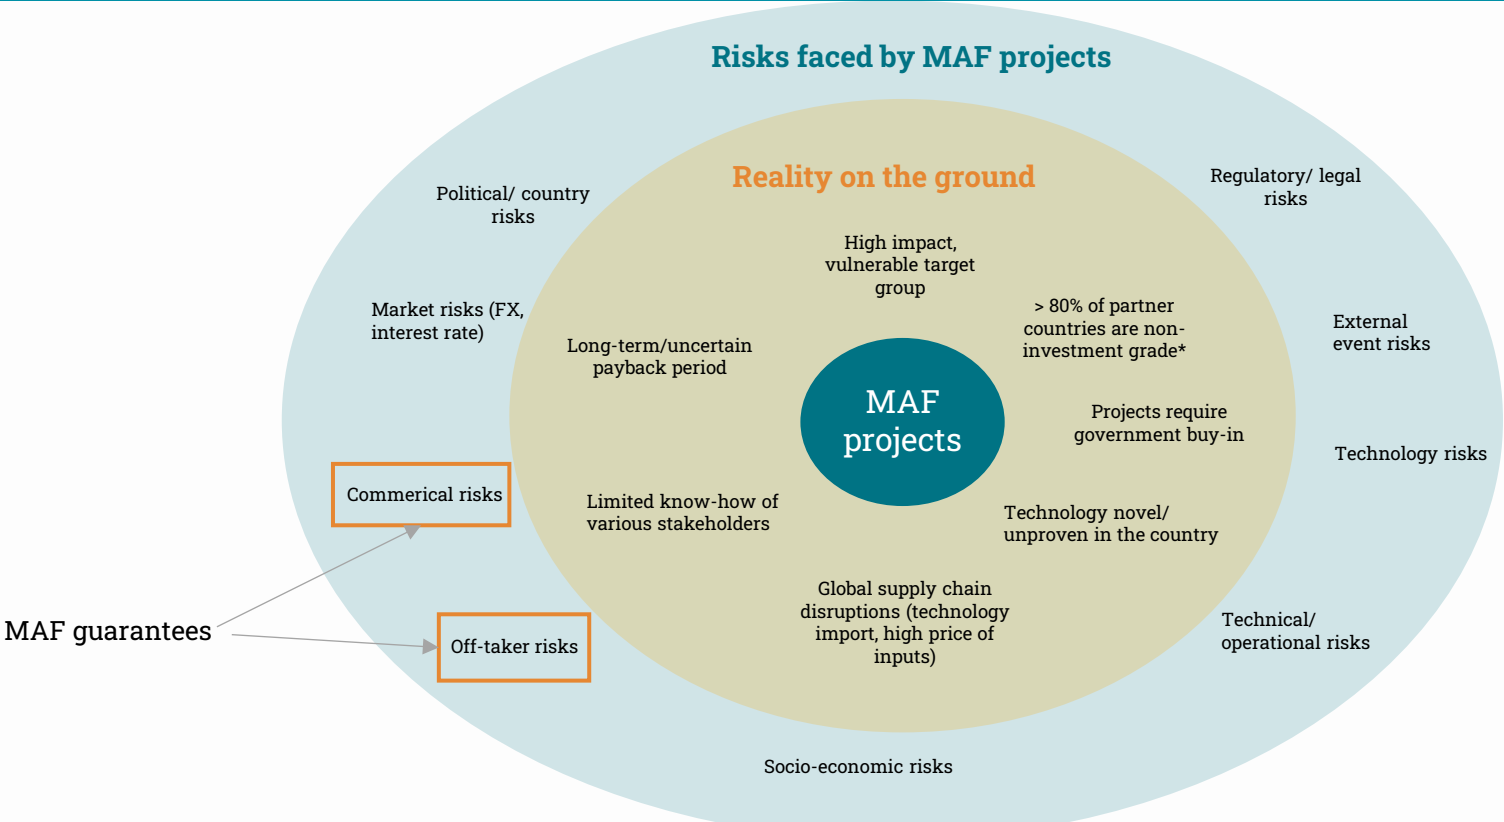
Risks faced by MAF projects

Reality on the ground

Political/ country risks

Regulatory/ legal risks

Market risks (FX, interest rate)

External event risks

Technology risks

Commerical risks

Off-taker risks

MAF guarantees

Technical/ operational risks

Socio-economic risks

High impact, vulnerable target group

> 80% of partner countries are non-investment grade*

Long-term/uncertain payback period

MAF projects

Projects require government buy-in

Limited know-how of various stakeholders

Technology novel/ unproven in the country

Global supply chain disruptions (technology import, high price of inputs)